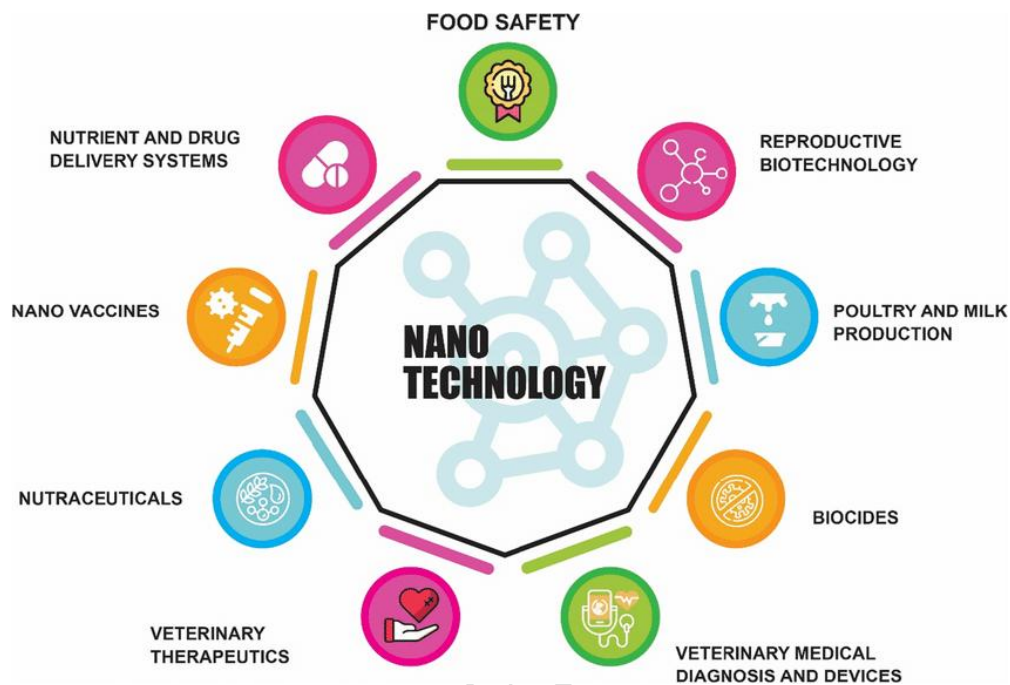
FOOD SAFETY

REPRODUCTIVE BIOTECHNOLOGY

POULTRY AND MILK PRODUCTION

BIOCIDES

VETERINARY MEDICAL DIAGNOSIS AND DEVICES

VETERINARY THERAPEUTICS

NUTRACEUTICALS

NANO VACCINES

NUTRIENT AND DRUG DELIVERY SYSTEMS

NANO TECHNOLOGY